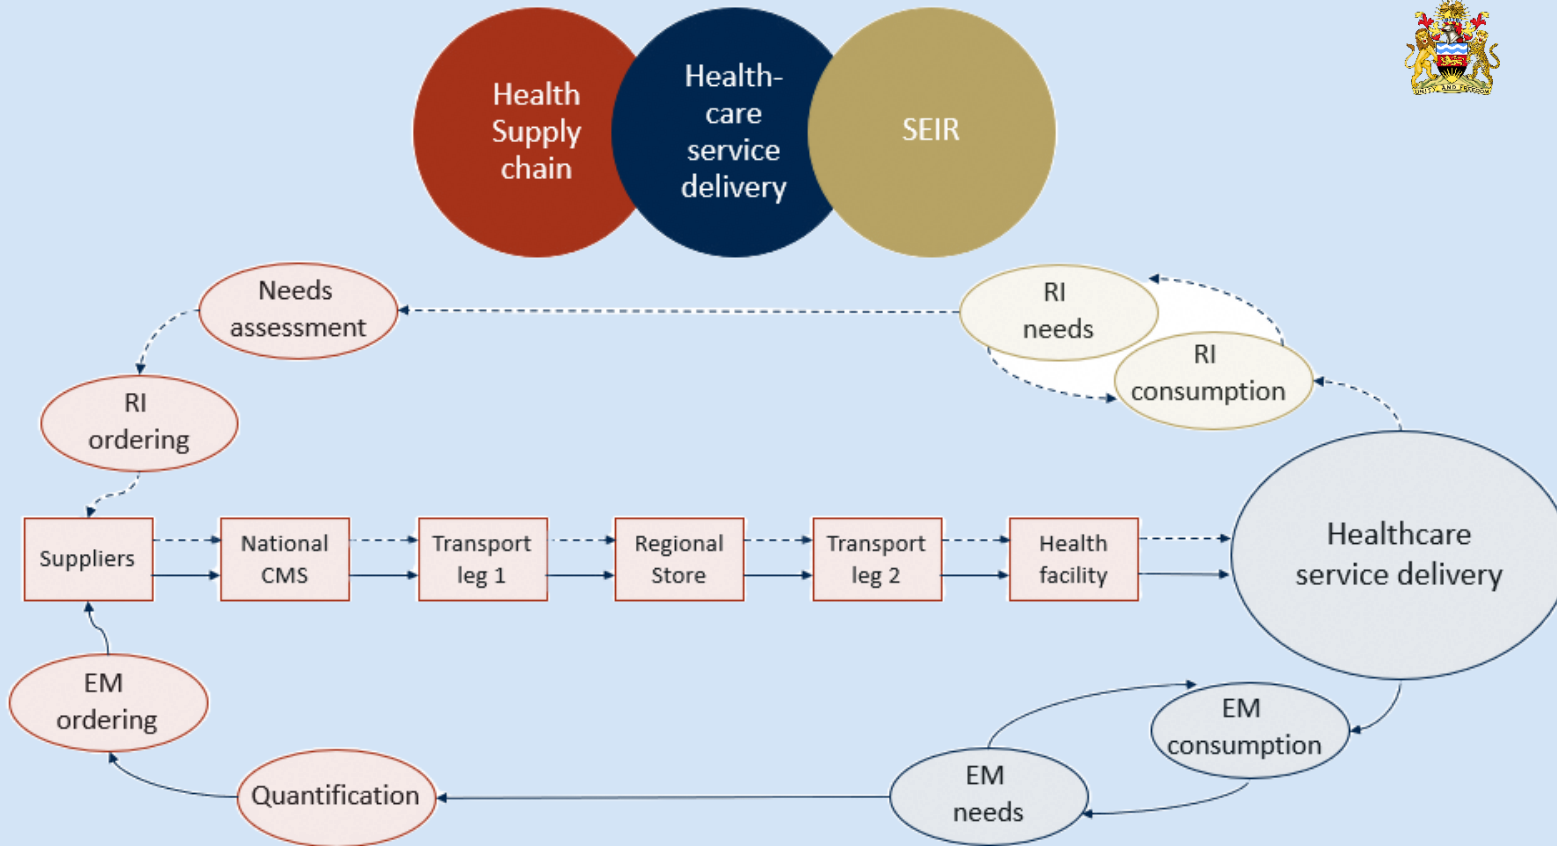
Health Supply chain

Health-care service delivery

SEIR

UNITY AND FREEDOM

Needs assessment

RI ordering

RI needs

RI consumption

Suppliers

National CMS

Transport leg 1

Regional Store

Transport leg 2

Health facility

Healthcare service delivery

EM ordering

EM consumption

EM needs

Quantification